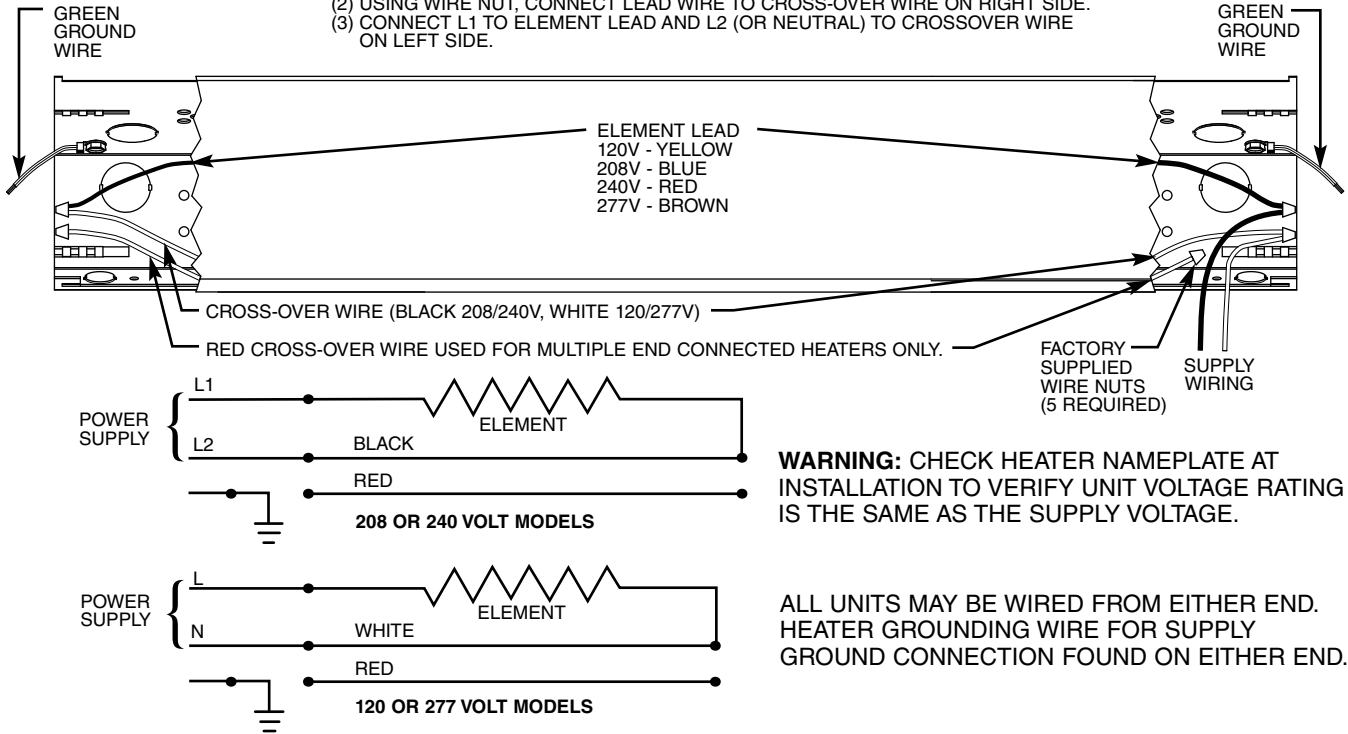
GREEN GROUND WIRE

(2) USING WIRE NUT, CONNECT LEAD WIRE TO CROSS-OVER WIRE ON RIGHT SIDE.
(3) CONNECT L1 TO ELEMENT LEAD AND L2 (OR NEUTRAL) TO CROSSOVER WIRE ON LEFT SIDE.

GREEN GROUND WIRE

ELEMENT LEAD
120V - YELLOW
208V - BLUE
240V - RED
277V - BROWN

CROSS-OVER WIRE (BLACK 208/240V, WHITE 120/277V)

RED CROSS-OVER WIRE USED FOR MULTIPLE END CONNECTED HEATERS ONLY.

FACTORY SUPPLIED WIRE NUTS (5 REQUIRED)

SUPPLY WIRING

POWER SUPPLY
L1
L2
ELEMENT
BLACK
RED
208 OR 240 VOLT MODELS

**WARNING:** CHECK HEATER NAMEPLATE AT INSTALLATION TO VERIFY UNIT VOLTAGE RATING IS THE SAME AS THE SUPPLY VOLTAGE.

POWER SUPPLY
L
N
ELEMENT
WHITE
RED
120 OR 277 VOLT MODELS

ALL UNITS MAY BE WIRED FROM EITHER END. HEATER GROUNDING WIRE FOR SUPPLY GROUND CONNECTION FOUND ON EITHER END.